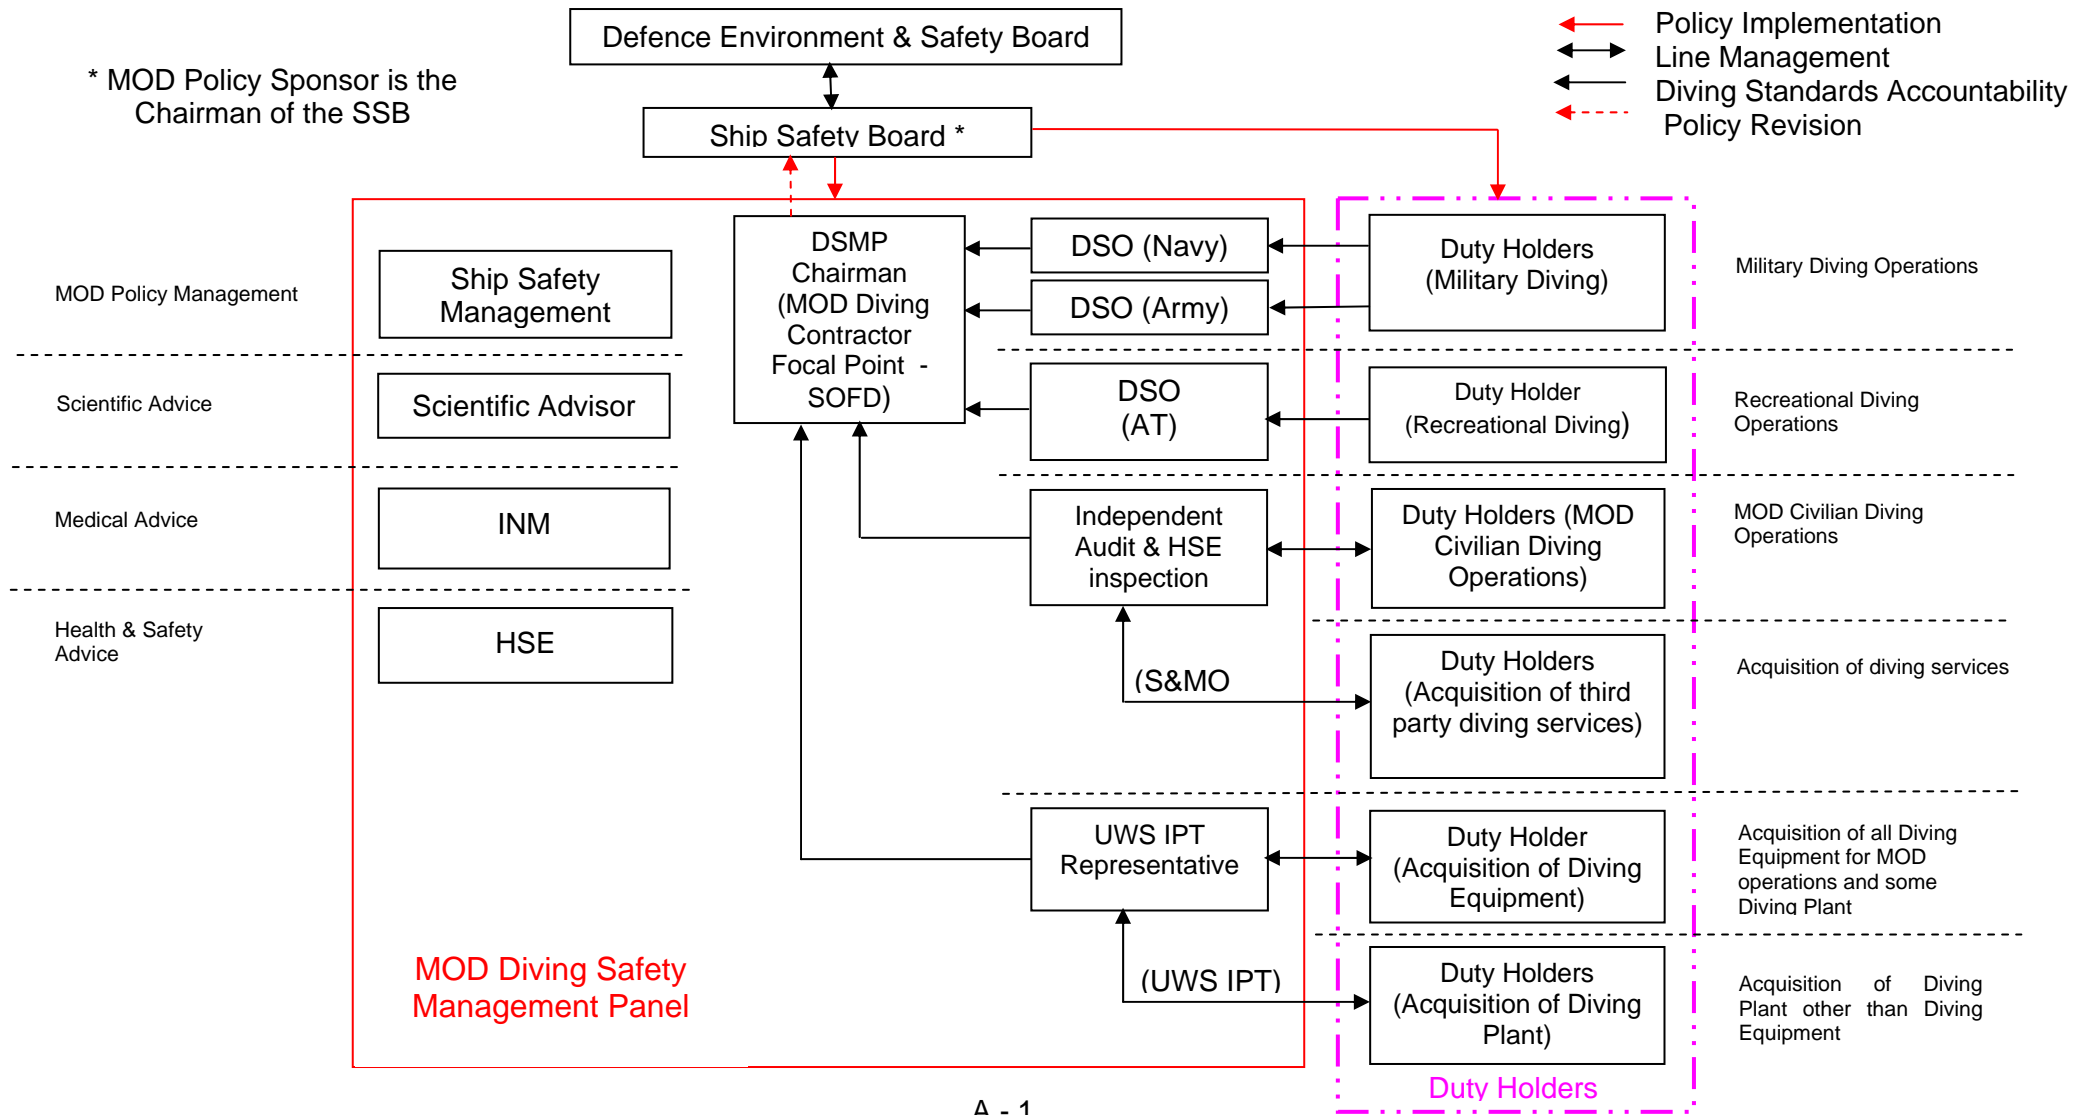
Defence Environment & Safety Board

* MOD Policy Sponsor is the Chairman of the SSB

Policy Implementation
Line Management
Diving Standards Accountability
Policy Revision

Ship Safety Board *

MOD Policy Management

Ship Safety Management

DSMP Chairman (MOD Diving Contractor Focal Point - SOFD)

DSO (Navy)

DSO (Army)

Duty Holders (Military Diving)

Military Diving Operations

Scientific Advice

Scientific Advisor

DSO (AT)

Duty Holder (Recreational Diving)

Recreational Diving Operations

Medical Advice

INM

Independent Audit & HSE inspection

Duty Holders (MOD Civilian Diving Operations)

MOD Civilian Diving Operations

Health & Safety Advice

HSE

(S&MO

Duty Holders (Acquisition of third party diving services)

Acquisition of diving services

UWS IPT Representative

Duty Holder (Acquisition of Diving Equipment)

Acquisition of all Diving Equipment for MOD operations and some Diving Plant

MOD Diving Safety Management Panel

(UWS IPT)

Duty Holders (Acquisition of Diving Plant)

Acquisition of Diving Plant other than Diving Equipment

Duty Holders

A - 1